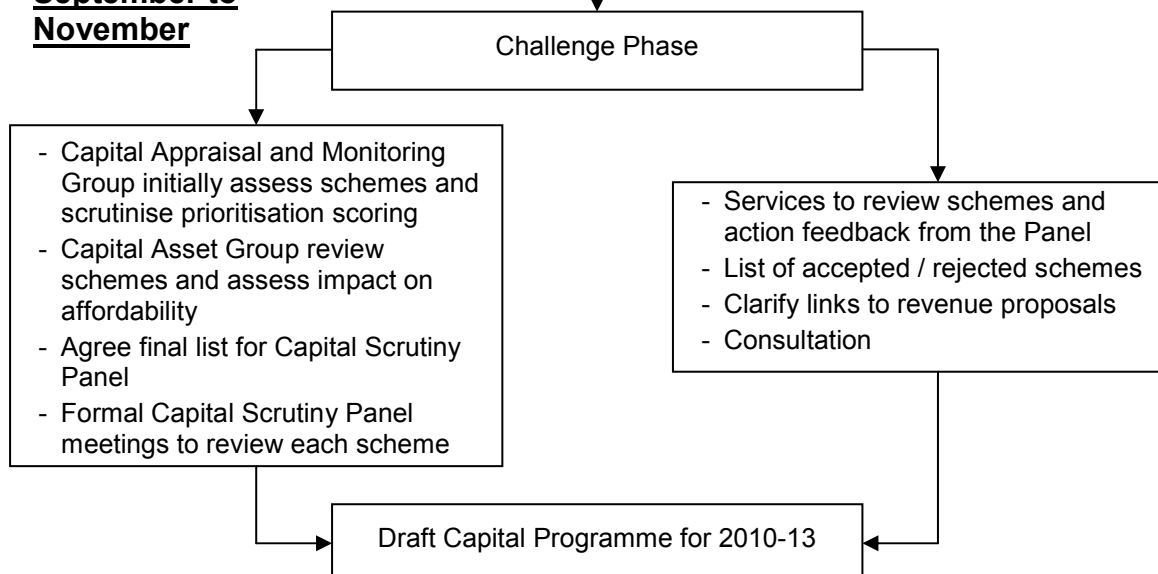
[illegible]
November

Challenge Phase

- Capital Appraisal and Monitoring Group initially assess schemes and scrutinise prioritisation scoring
- Capital Asset Group review schemes and assess impact on affordability
- Agree final list for Capital Scrutiny Panel
- Formal Capital Scrutiny Panel meetings to review each scheme

- Services to review schemes and action feedback from the Panel
- List of accepted / rejected schemes
- Clarify links to revenue proposals
- Consultation

Draft Capital Programme for 2010-13